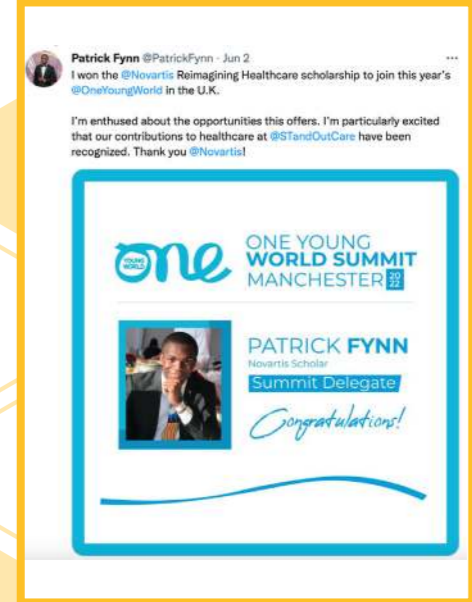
Patrick Fynn @PatrickFynn · Jun 2

...

I won the @Novartis Reimagining Healthcare scholarship to join this year's @OneYoungWorld in the U.K.

I'm enthused about the opportunities this offers. I'm particularly excited that our contributions to healthcare at @STandOutCare have been recognized. Thank you @Novartis!

YOUNG WORLD one

ONE YOUNG WORLD SUMMIT MANCHESTER 20 22

PATRICK FYNN

Novartis Scholar

Summit Delegate

Congratulations!